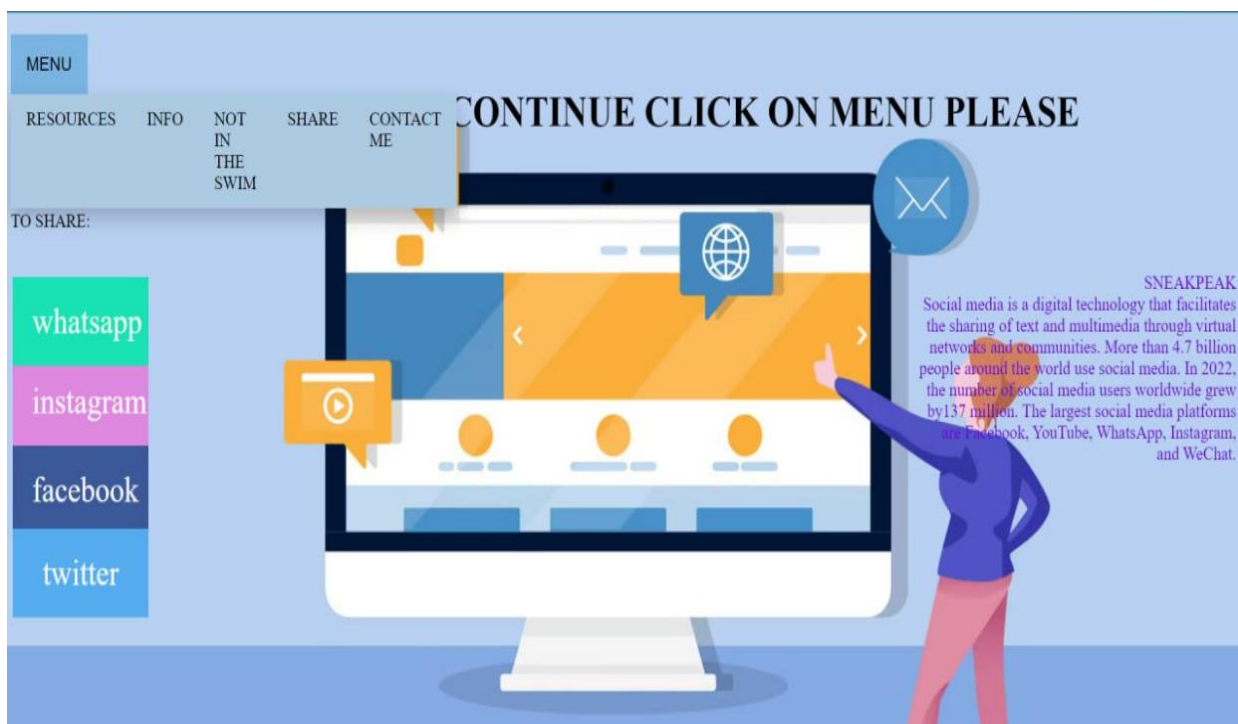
MENU

RESOURCES INFO NOT IN THE SWIM SHARE CONTACT ME

CONTINUE CLICK ON MENU PLEASE

TO SHARE:

whatsapp

instagram

facebook

twitter

SNEAKPEAK
Social media is a digital technology that facilitates the sharing of text and multimedia through virtual networks and communities. More than 4.7 billion people around the world use social media. In 2022, the number of social media users worldwide grew by137 million. The largest social media platforms are Facebook, YouTube, WhatsApp, Instagram, and WeChat.